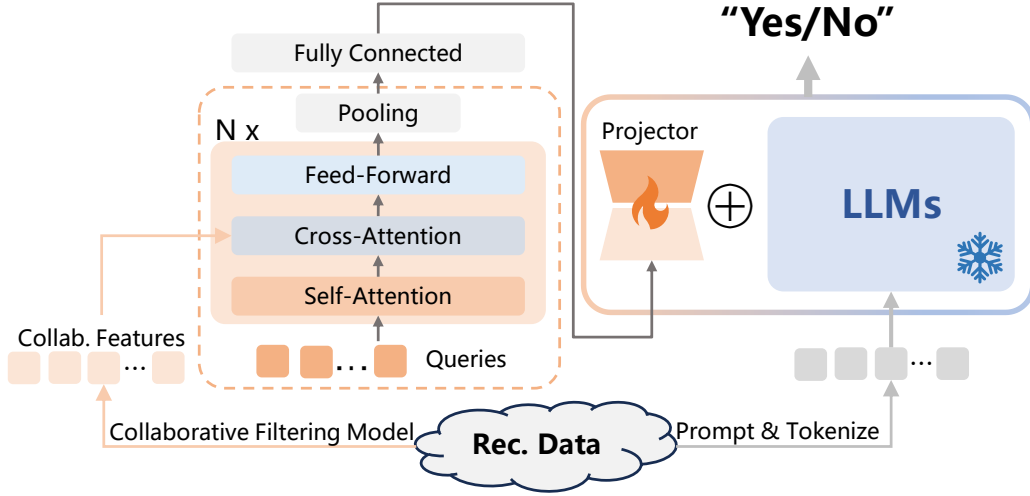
“Yes/No”

Fully Connected

Pooling

N x

Feed-Forward

Cross-Attention

Self-Attention

Queries

Collab. Features

Projector

$\oplus$

LLMs

Collaborative Filtering Model

Rec. Data

Prompt & Tokenize